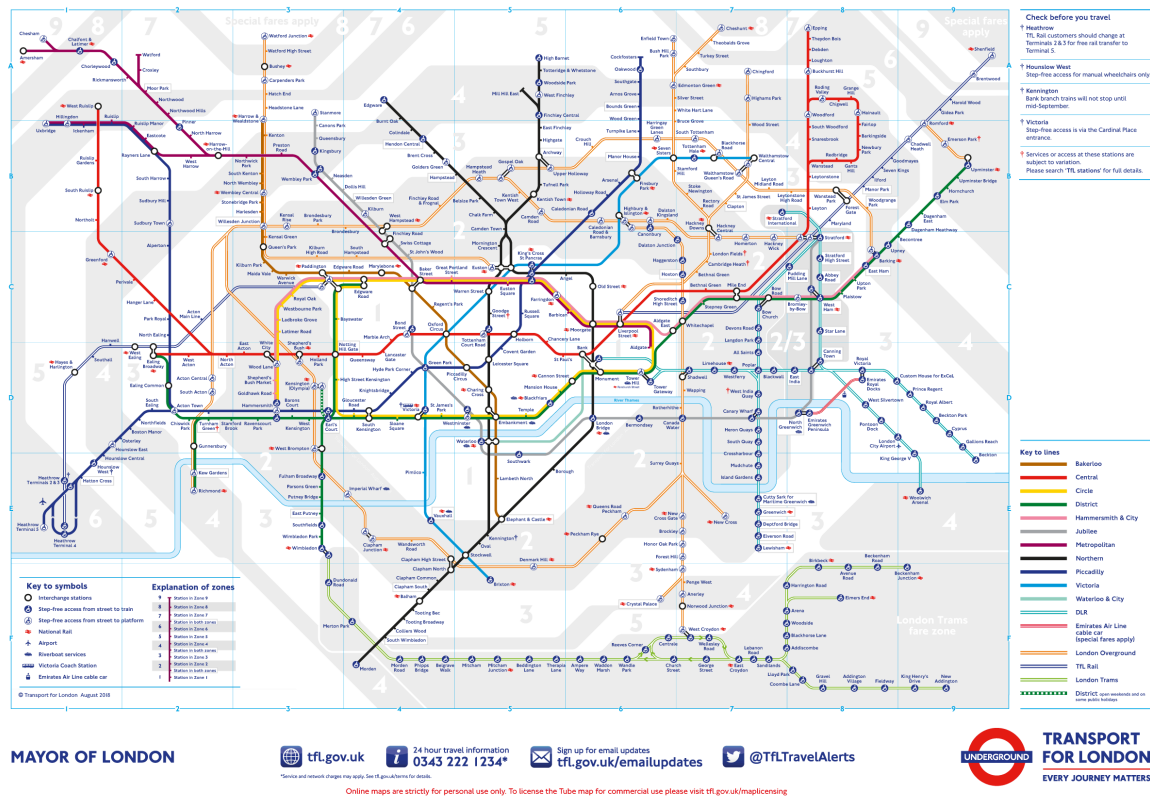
Special fares apply

Special fares apply

Check before you travel

Heathrow
TfL Rail customers should change at Terminals 2 & 3 for free rail transfer to Terminal 5.

Hounslow West
Step-free access for manual wheelchairs only

Kennington
Bank branch trains will not stop until mid-September.

Victoria
Step-free access is via the Cardinal Place entrance.

Services or access at these stations are subject to variation. Please search 'TfL stations' for full details.

Chesham
Amersham
Chalfont & Latimer
Chorleywood
Rickmansworth
Watford
Croxley
Moor Park
Northwood
Northwood Hills
Pinner
North Harrow
Harrow-on-the-Hill
West Harrow
West Ruislip
Ruislip
Ruislip Manor
Eastcote
Rayners Lane
Ickenham
Hillingdon
Uxbridge
Ruislip Gardens
South Ruislip
Northolt
Greenford
Perivale
Hanger Lane
Park Royal
North Ealing
South Harrow
Sudbury Hill
Sudbury Town
Alperton
Watford Junction
Watford High Street
Bushey
Carpenders Park
Hatch End
Headstone Lane
Harrow & Wealdstone
Kenton
South Kenton
North Wembley
Wembley Central
Stonebridge Park
Harlesden
Willesden Junction
Northwick Park
Preston Road
Wembley Park
Stanmore
Canons Park
Queensbury
Kingsbury
Neasden
Dollis Hill
Willesden Green
Kilburn
West Hampstead
Kensal Rise
Brondesbury Park
Brondesbury
Kensal Green
Queen's Park
Kilburn Park
Kilburn High Road
South Hampstead
Maida Vale
Warwick Avenue
Edgware
Burnt Oak
Colindale
Hendon Central
Brent Cross
Golders Green
Hampstead
Finchley Road & Frognal
Finchley Road
Swiss Cottage
St. John's Wood
Belsize Park
Chalk Farm
Camden Town
Mornington Crescent
Kentish Town West
Gospel Oak
Hampstead Heath
Kentish Town
Tufnell Park
Archway
Highgate
East Finchley
Finchley Central
West Finchley
Woodside Park
Totteridge & Whetstone
High Barnet
Mill Hill East
Cockfosters
Oakwood
Southgate
Arnos Grove
Bounds Green
Wood Green
Turnpike Lane
Manor House
Bush Hill Park
Enfield Town
Edmonton Green
Silver Street
White Hart Lane
Bruce Grove
Seven Sisters
South Tottenham
Tottenham Hale
Blackhorse Road
Walthamstow Central
Walthamstow Queen's Road
Southbury
Turkey Street
Theobalds Grove
Cheshunt
Chingford
Highams Park
Wood Street
Crouch Hill
Harringay Green Lanes
Upper Holloway
Holloway Road
Caledonian Road
Caledonian Road & Barnsbury
Highbury & Islington
Canonbury
Dalston Kingsland
Dalston Junction
Haggerston
Hoxton
Arsenal
Finsbury Park
Stoke Newington
Rectory Road
Hackney Downs
Hackney Central
Homerton
Hackney Wick
London Fields
Cambridge Heath
Bethnal Green
Clapton
St. James Street
Leyton Midland Road
Leytonstone High Road
Epping
Theydon Bois
Debden
Loughton
Buckhurst Hill
Roding Valley
Chigwell
Grange Hill
Hainault
Fairlop
Barkingside
Newbury Park
Woodford
South Woodford
Snaresbrook
Redbridge
Gants Hill
Wanstead
Leytonstone
Leyton
Wanstead Park
Forest Gate
Maryland
Stratford
Stratford International
Stratford High Street
Abbey Road
West Ham
Plaistow
Upton Park
East Ham
Barking
Upney
Becontree
Dagenham Heathway
Dagenham East
Elm Park
Hornchurch
Upminster Bridge
Upminster
Emerson Park
Romford
Gidea Park
Harold Wood
Brentwood
Shenfield
Chadwell Heath
Goodmayes
Seven Kings
Ilford
Manor Park
Woodgrange Park
Paddington
Edgware Road
Marylebone
Baker Street
Great Portland Street
Euston
Euston Square
King's Cross St. Pancras
Warren Street
Regent's Park
Angel
Old Street
Farringdon
Barbican
Moorgate
Liverpool Street
Shoreditch High Street
Whitechapel
Aldgate East
Aldgate
Stepney Green
Mile End
Bow Road
Bow Church
Bromley-by-Bow
Pudding Mill Lane
Devons Road
Langdon Park
All Saints
Limehouse
Westferry
Poplar
Blackwall
East India
Canning Town
Star Lane
West Silvertown
Pontoon Dock
London City Airport
King George V
Woolwich Arsenal
Royal Victoria
Custom House for ExCeL
Prince Regent
Royal Albert
Beckton Park
Cyprus
Gallions Reach
Beckton
Emirates Royal Docks
Emirates Greenwich Peninsula
North Greenwich
Royal Oak
Westbourne Park
Ladbroke Grove
Latimer Road
Bayswater
Notting Hill Gate
Holland Park
Shepherd's Bush
Shepherd's Bush Market
Wood Lane
White City
East Acton
North Acton
West Acton
Acton Main Line
Ealing Broadway
West Ealing
Hanwell
Southall
Hayes & Harlington
Ealing Common
Acton Central
South Acton
Acton Town
Goldhawk Road
Hammersmith
Kensington (Olympia)
Barons Court
West Kensington
Earl's Court
Gloucester Road
South Kensington
Sloane Square
Knightsbridge
Hyde Park Corner
High Street Kensington
Queensway
Lancaster Gate
Marble Arch
Bond Street
Oxford Circus
Tottenham Court Road
Goodge Street
Russell Square
Holborn
Chancery Lane
St. Paul's
Bank
Covent Garden
Leicester Square
Green Park
Piccadilly Circus
Charing Cross
Embankment
Temple
Blackfriars
Mansion House
Cannon Street
Monument
Tower Hill
Tower Gateway
Fenchurch Street
Westminster
St. James's Park
Victoria
Pimlico
Vauxhall
Waterloo
Southwark
Lambeth North
London Bridge
Borough
Elephant & Castle
Kennington
Oval
Stockwell
Bermondsey
Canada Water
Rotherhithe
Wapping
Shadwell
Canary Wharf
Heron Quays
South Quay
Crossharbour
Mudchute
Island Gardens
West India Quay
Cutty Sark for Maritime Greenwich
Greenwich
Deptford Bridge
Elverson Road
Lewisham
Surrey Quays
Queens Road Peckham
Peckham Rye
New Cross Gate
New Cross
Brockley
Honor Oak Park
Forest Hill
Sydenham
Crystal Palace
Penge West
Anerley
Norwood Junction
West Croydon
Denmark Hill
Brixton
Clapham High Street
Clapham North
Clapham Common
Clapham South
Clapham Junction
Balham
Tooting Bec
Tooting Broadway
Colliers Wood
South Wimbledon
Morden
Wandsworth Road
Imperial Wharf
Fulham Broadway
Parsons Green
Putney Bridge
East Putney
Southfields
Wimbledon Park
Wimbledon
Dundonald Road
Merton Park
Morden Road
Phipps Bridge
Belgrave Walk
Mitcham
Mitcham Junction
Beddington Lane
Therapia Lane
Ampere Way
Waddon Marsh
Wandle Park
Reeves Corner
Centrale
Church Street
Wellesley Road
George Street
East Croydon
Lebanon Road
Sandilands
Lloyd Park
Coombe Lane
Gravel Hill
Addington Village
Fieldway
King Henry's Drive
New Addington
Addiscombe
Blackhorse Lane
Woodside
Arena
Harrington Road
Birkbeck
Avenue Road
Beckenham Road
Beckenham Junction
Elmers End
Chiswick Park
Turnham Green
Stamford Brook
Ravenscourt Park
Gunnersbury
Kew Gardens
Richmond
South Ealing
Northfields
Boston Manor
Osterley
Hounslow East
Hounslow Central
Hounslow West
Hatton Cross
Heathrow Terminals 2 & 3
Heathrow Terminal 5
Heathrow Terminal 4
Northwood Hills
Edmonton Green
River Thames

London Trams fare zone

Key to symbols
Interchange stations
Step-free access from street to train
Step-free access from street to platform
National Rail
Airport
Riverboat services
Victoria Coach Station
Emirates Air Line cable car

Explanation of zones
9 Station in Zone 9
8 Station in Zone 8
7 Station in Zone 7
6 Station in both zones
5 Station in Zone 5
4 Station in both zones
3 Station in Zone 3
2 Station in Zone 2
1 Station in both zones
Station in Zone 1

© Transport for London August 2018

Key to lines
Bakerloo
Central
Circle
District
Hammersmith & City
Jubilee
Metropolitan
Northern
Piccadilly
Victoria
Waterloo & City
DLR
Emirates Air Line cable car (special fares apply)
London Overground
TfL Rail
London Trams
District open weekends and on some public holidays

MAYOR OF LONDON

tfl.gov.uk

24 hour travel information
0343 222 1234*

Sign up for email updates
tfl.gov.uk/emailupdates

@TfLTravelAlerts

UNDERGROUND

TRANSPORT FOR LONDON
EVERY JOURNEY MATTERS

*Service and network charges may apply. See tfl.gov.uk/terms for details.

Online maps are strictly for personal use only. To license the Tube map for commercial use please visit tfl.gov.uk/maplicensing